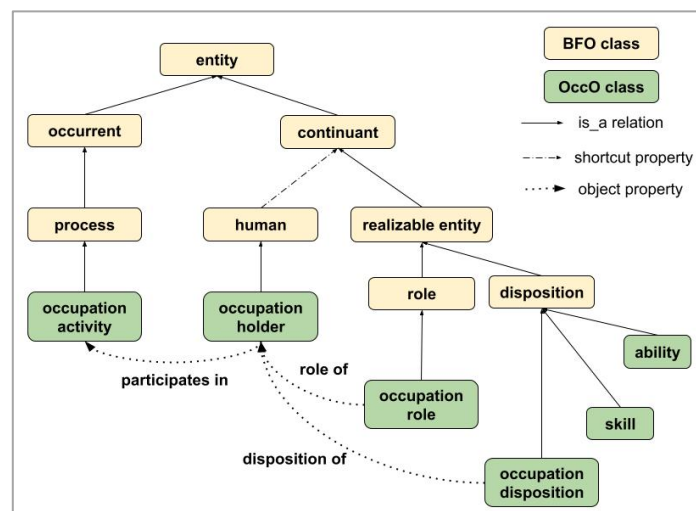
entity

BFO class

OccO class

is_a relation

shortcut property

object property

occurrent

continuant

process

human

realizable entity

role

disposition

occupation activity

occupation holder

ability

participates in

role of

occupation role

skill

disposition of

occupation disposition